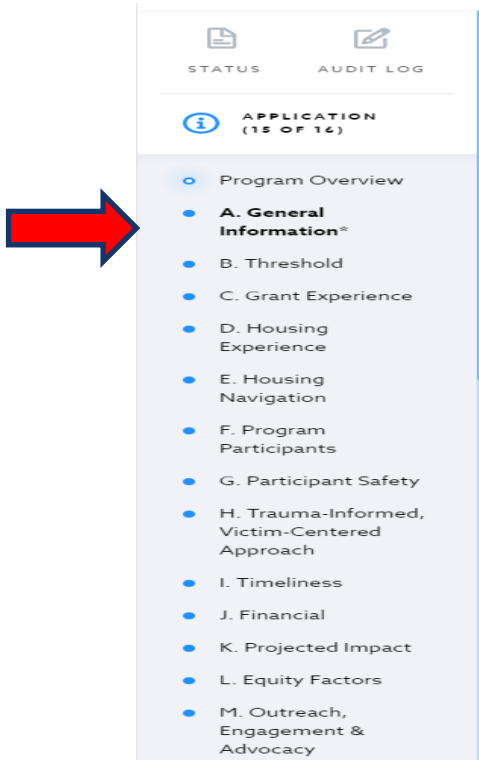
STATUS

AUDIT LOG

APPLICATION (15 OF 16)

Program Overview

A. General Information*

B. Threshold

C. Grant Experience

D. Housing Experience

E. Housing Navigation

F. Program Participants

G. Participant Safety

H. Trauma-Informed, Victim-Centered Approach

I. Timeliness

J. Financial

K. Projected Impact

L. Equity Factors

M. Outreach, Engagement & Advocacy